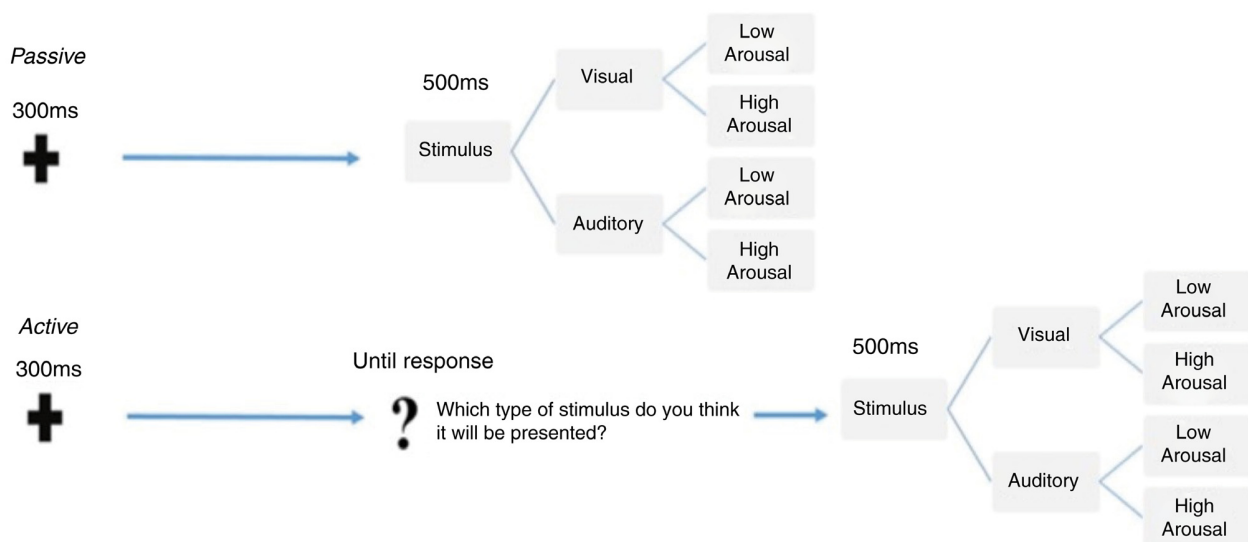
Passive

300ms

500ms

Stimulus

Visual

Low Arousal

High Arousal

Auditory

Low Arousal

High Arousal

Active

300ms

Until response

?

Which type of stimulus do you think it will be presented?

500ms

Stimulus

Visual

Low Arousal

High Arousal

Auditory

Low Arousal

High Arousal